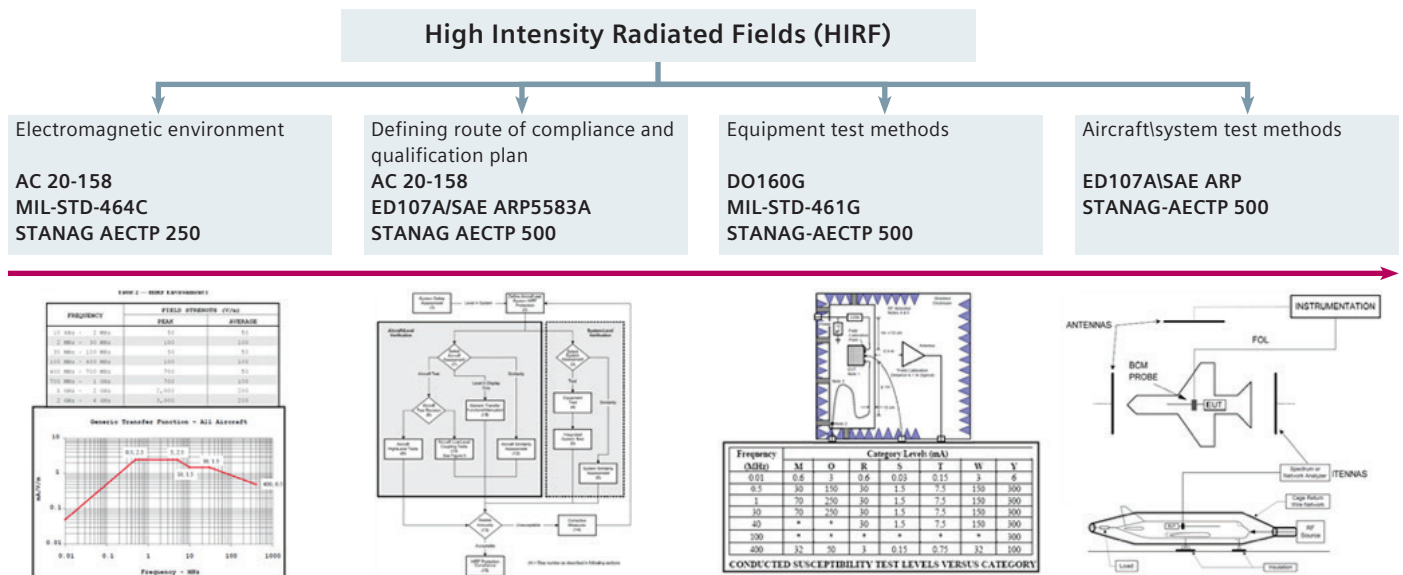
High Intensity Radiated Fields (HIRF)

Electromagnetic environment

AC 20-158
MIL-STD-464C
STANAG AECTP 250

Defining route of compliance and qualification plan
AC 20-158
ED107A/SAE ARP5583A
STANAG AECTP 500

Equipment test methods

DO160G
MIL-STD-461G
STANAG-AECTP 500

Aircraft\system test methods

ED107A\SAE ARP
STANAG-AECTP 500

| FREQUENCY | PEAK | AVERAGE |
|---|---|---|
| 10 kHz - 2 MHz | 50 | 50 |
| 2 MHz - 30 MHz | 100 | 100 |
| 30 MHz - 100 MHz | 50 | 50 |
| 100 MHz - 400 MHz | 100 | 100 |
| 400 MHz - 700 MHz | 700 | 50 |
| 700 MHz - 1 GHz | 700 | 100 |
| 1 GHz - 2 GHz | 2,000 | 200 |
| 2 GHz - 4 GHz | 3,000 | 200 |

Generic Transfer Function - All Aircraft

Frequency - MHz

| Frequency (MHz) | M | O | R | S | T | W | Y |
|---|---|---|---|---|---|---|---|
| 0.01 | 0.6 | 3 | 0.6 | 0.03 | 0.15 | 3 | 6 |
| 0.5 | 30 | 150 | 30 | 1.5 | 7.5 | 150 | 300 |
| 1 | 70 | 250 | 30 | 1.5 | 7.5 | 150 | 300 |
| 30 | 70 | 250 | 30 | 1.5 | 7.5 | 150 | 300 |
| 40 | * | * | 30 | 1.5 | 7.5 | 150 | 300 |
| 100 | * | * | * | * | * | * | 300 |
| 400 | 32 | 50 | 3 | 0.15 | 0.75 | 32 | 100 |

CONDUCTED SUSCEPTIBILITY TEST LEVELS VERSUS CATEGORY

INSTRUMENTATION
ANTENNAS
FOL
BCM PROBE
EUT
ITENNAS
Spectrum or Network Analyzer
Cage Return Wire Network
RF Source
Load
Insulation